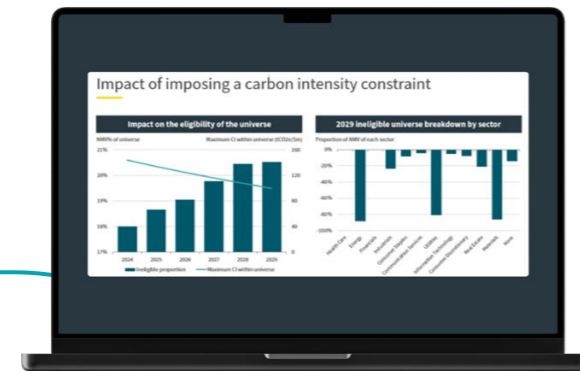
Impact of imposing a carbon intensity constraint

Impact on the eligibility of the universe

NMV% of universe

Maximum CI within universe (tCO2e/$m)

21%
20%
19%
18%
17%

160
120
80
40
0

2024
2025
2026
2027
2028
2029

Ineligible proportion
Maximum CI within universe

2029 ineligible universe breakdown by sector

Proportion of NMV of each sector

0%
-20%
-40%
-60%
-80%
-100%

Health Care
Energy
Financials
Industrials
Consumer Staples
Communication Services
Utilities
Information Technology
Consumer Discretionary
Real Estate
Materials
Other